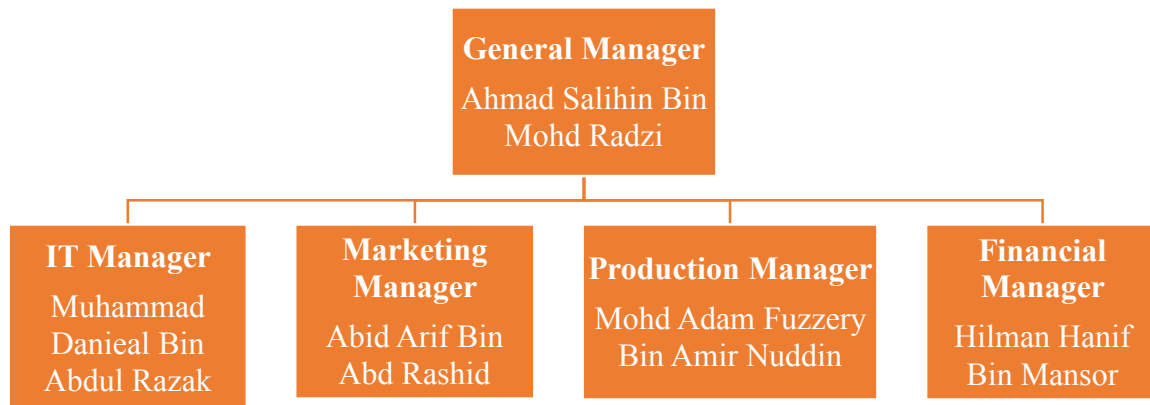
General Manager
Ahmad Salihin Bin Mohd Radzi

IT Manager
Muhammad Danieal Bin Abdul Razak

Marketing Manager
Abid Arif Bin Abd Rashid

Production Manager
Mohd Adam Fuzzery Bin Amir Nuddin

Financial Manager
Hilman Hanif Bin Mansor